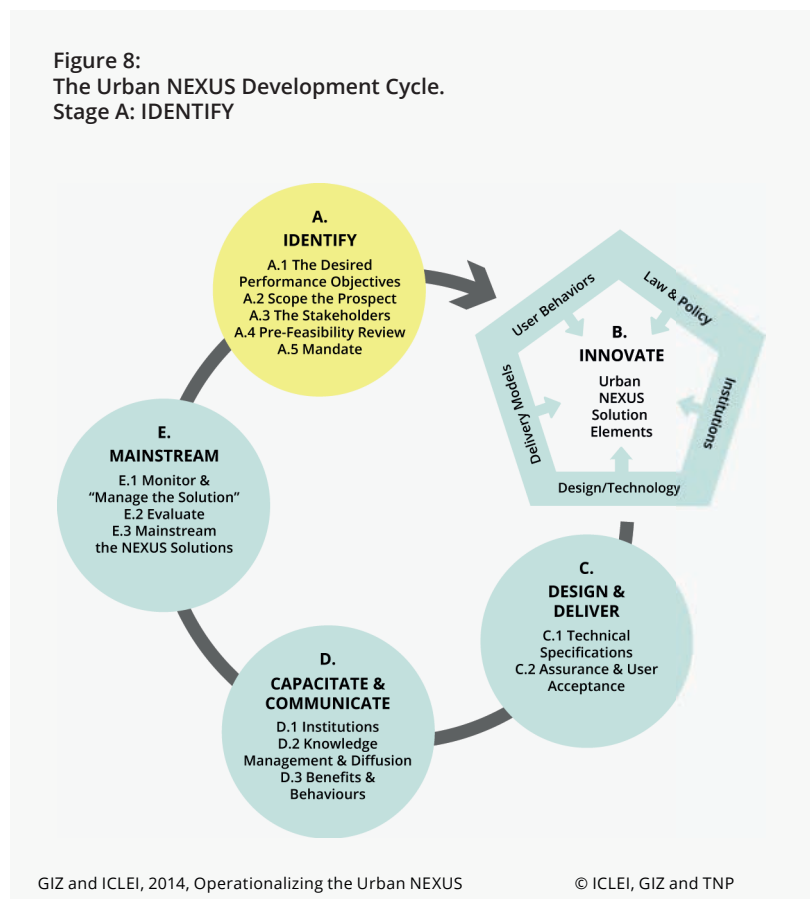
Figure 8:
The Urban NEXUS Development Cycle.
Stage A: IDENTIFY

A.
IDENTIFY
A.1 The Desired Performance Objectives
A.2 Scope the Prospect
A.3 The Stakeholders
A.4 Pre-Feasibility Review
A.5 Mandate

User Behaviors
Law & Policy
B.
INNOVATE
Urban NEXUS Solution Elements
Delivery Models
Institutions
Design/Technology

E.
MAINSTREAM
E.1 Monitor & "Manage the Solution"
E.2 Evaluate
E.3 Mainstream the NEXUS Solutions

C.
DESIGN & DELIVER
C.1 Technical Specifications
C.2 Assurance & User Acceptance

D.
CAPACITATE & COMMUNICATE
D.1 Institutions
D.2 Knowledge Management & Diffusion
D.3 Benefits & Behaviours

GIZ and ICLEI, 2014, Operationalizing the Urban NEXUS

© ICLEI, GIZ and TNP